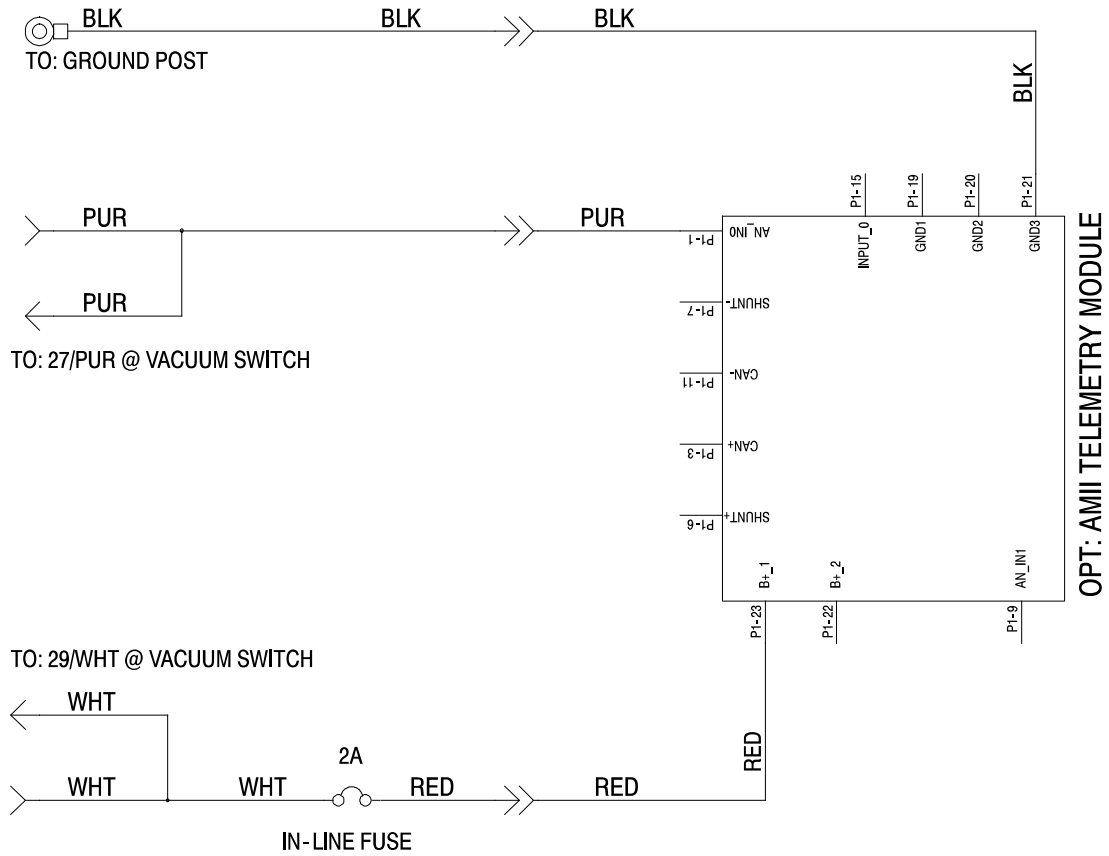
BLK
BLK
BLK
TO: GROUND POST
BLK

PUR
PUR
PUR
TO: 27/PUR @ VACUUM SWITCH

P1-15
P1-19
P1-20
P1-21
INPUT_0
GND1
GND2
GND3
P1-1
AN_IN0
P1-7
SHUNT-
P1-11
CAN-
P1-3
CAN+
P1-6
SHUNT+
B+_1
B+_2
AN_IN1
P1-23
P1-22
P1-9

OPT: AMII TELEMETRY MODULE

TO: 29/WHT @ VACUUM SWITCH
WHT
WHT
WHT
2A
RED
RED
RED
IN-LINE FUSE